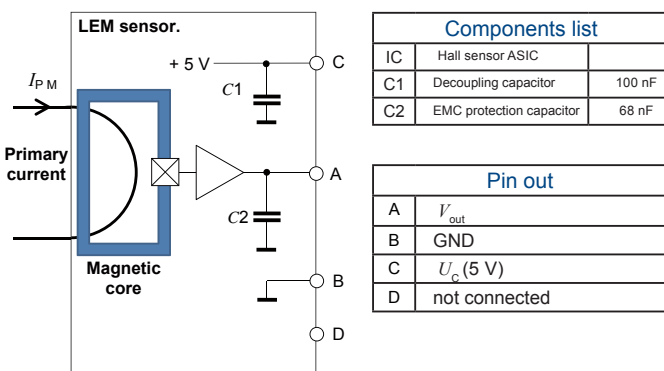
LEM sensor.

$I_{PM}$

+ 5 V

C

$C1$

Primary current

A

$C2$

Magnetic core

B

D

| Components list | | |
|---|---|---|
| IC | Hall sensor ASIC | |
| C1 | Decoupling capacitor | 100 nF |
| C2 | EMC protection capacitor | 68 nF |

| Pin out | |
|---|---|
| A | $V_{out}$ |
| B | GND |
| C | $U_C$ (5 V) |
| D | not connected |